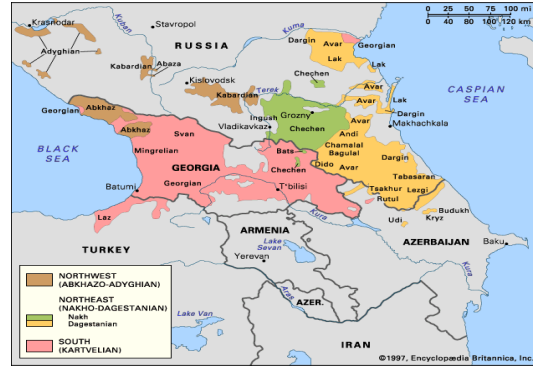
0 25 50 75 100 mi
0 40 80 120 km

Krasnodar
Kuban
Stavropol
Kuma
RUSSIA
Dargin
Avar
Georgian
Adyghian
Kabardian
Abaza
Lak
Kislovodsk
Chechen
Kabardian
Terek
Avar
CASPIAN SEA
Georgian
Abkhaz
Grozny
Avar
Lak
Ingush
Avar
Dargin
Abkhaz
Svan
Vladikavkaz
Chechen
Makhachkala
Andi
BLACK SEA
Mingrelian
Chamalal
Bagulal
Dargin
GEORGIA
Bats
Chechen
Dido
Avar
Tabasaran
Batumi
Georgian
Tbilisi
Tsakhur
Lezgi
Rutul
Laz
Kura
Udi
Kryz
Budukh
TURKEY
ARMENIA
Lake Sevan
AZERBAIJAN
Baku
Yerevan
Kura
Aras
AZER.
Lake Van
IRAN

NORTHWEST (ABKHAZO-ADYGHIAN)
NORTHEAST (NAKHO-DAGESTANIAN)
Nakh
Dagestanian
SOUTH (KARTVELIAN)

©1997, Encyclopædia Britannica, Inc.